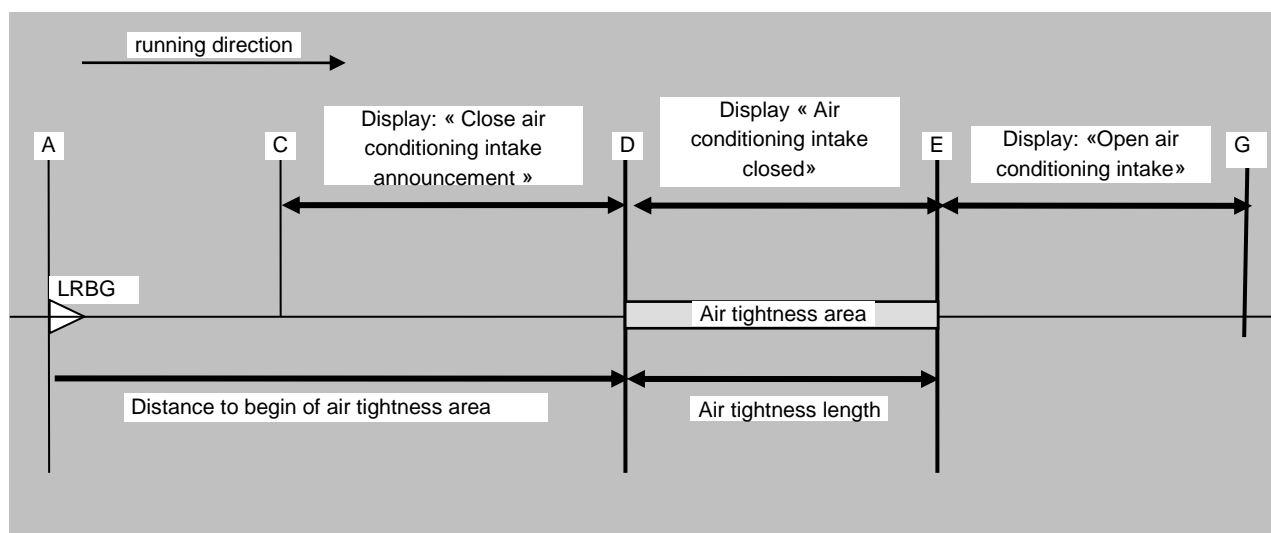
running direction

A

C

Display: « Close air conditioning intake announcement »

D

Display « Air conditioning intake closed»

E

Display: «Open air conditioning intake»

G

LRBG

Air tightness area

Distance to begin of air tightness area

Air tightness length